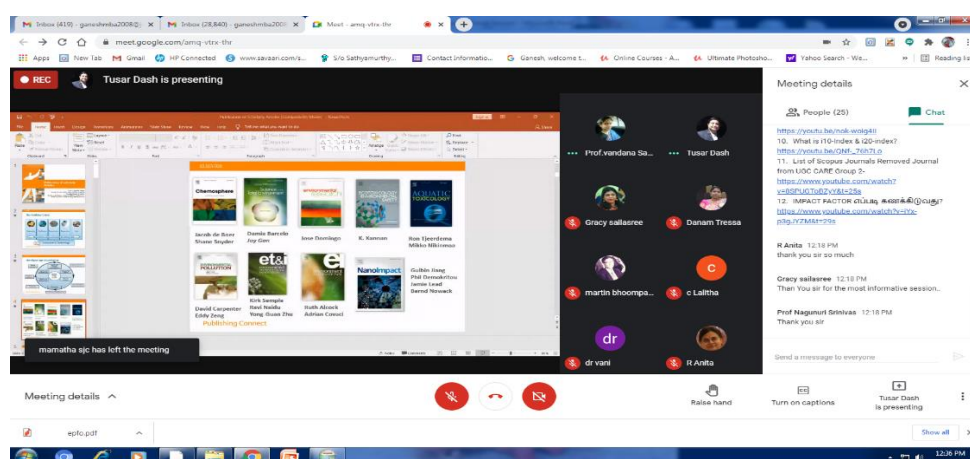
Inbox (419) - ganeshmba2008@ ×
Inbox (28,840) - ganeshmba200 ×
Meet - amq-vtrx-thr

meet.google.com/amq-vtrx-thr

Apps New Tab Gmail HP Connected www.savaari.com/s... S/o Sathyamurthy... Contact Informatio... Ganesh, welcome t... Online Courses - A... Ultimate Photosho... Yahoo Search - We... Reading list

REC
Tusar Dash is presenting

Chemosphere
Jacob de Boer
Shane Snyder
Damia Barcelo
Joy Gan
Jose Domingo
K. Kannan
Ron Tjeerdema
Mikko Nikinmaa
AQUATIC TOXICOLOGY
POLLUTION
David Carpenter
Eddy Zeng
Kirk Semple
Ravi Naidu
Yong-Guan Zhu
Ruth Alcock
Adrian Covaci
NanoImpact
Guibin Jiang
Phil Demokritou
Jamie Lead
Bernd Nowack
Publishing Connect

mamatha sjc has left the meeting

Prof.vandana Sa...
Tusar Dash
Gracy sailasree
Danam Tressa
martin bhoompa...
C
c Lalitha
dr
dr vani
R Anita

Meeting details
People (25)
Chat

https://youtu.be/nok-woig4II
10. What is i10-index & i20-index?
https://youtu.be/GNf-_7th7Lo
11. List of Scopus Journals Removed Journal from UGC CARE Group 2-
https://www.youtube.com/watch?v=BSPU6ToB2yY&t=28s
12. IMPACT FACTOR எப்படி கணக்கிடுவது?
https://www.youtube.com/watch?v=lYx-p3g_YZM&t=29s

R Anita 12:18 PM
thank you sir so much

Gracy sailasree 12:18 PM
Than You sir for the most informative session...

Prof Nagunuri Srinivas 12:18 PM
Thank you sir

Send a message to everyone

Meeting details
Raise hand
Turn on captions
Tusar Dash is presenting

epfo.pdf
Show all
12:36 PM